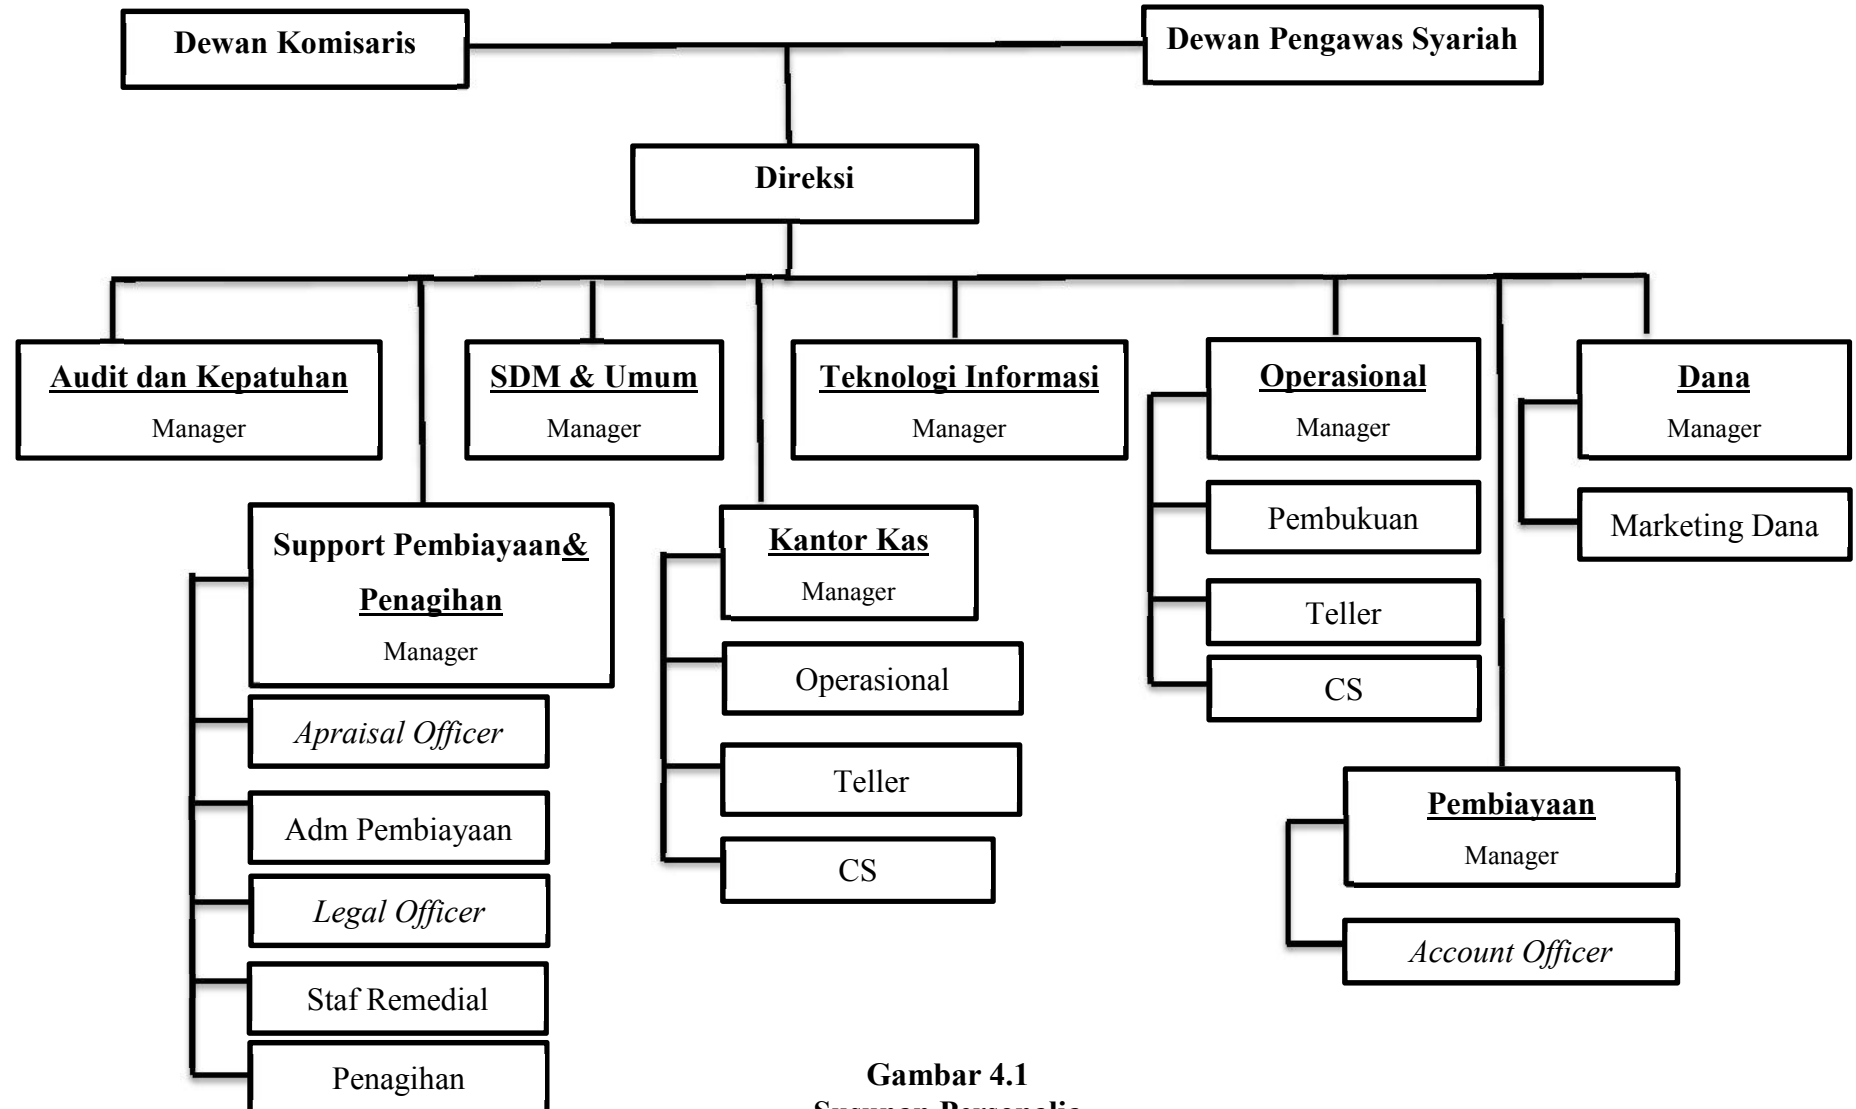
Dewan Komisaris

Dewan Pengawas Syariah

Direksi

Audit dan Kepatuhan
Manager

SDM & Umum
Manager

Teknologi Informasi
Manager

Operasional
Manager

Dana
Manager

Marketing Dana

Pembukuan

Teller

CS

Support Pembiayaan& Penagihan
Manager

Apraisal Officer

Adm Pembiayaan

Legal Officer

Staf Remedial

Penagihan

Kantor Kas
Manager

Operasional

Teller

CS

Pembiayaan
Manager

Account Officer

Gambar 4.1
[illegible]